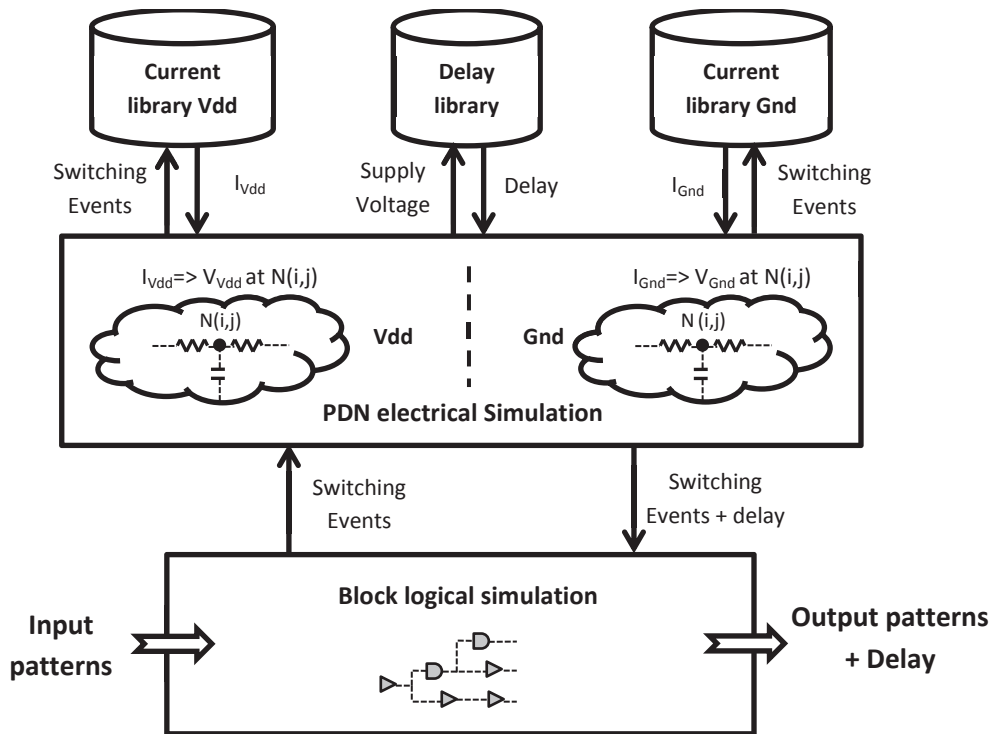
Current library Vdd

Delay library

Current library Gnd

Switching Events

$I_{Vdd}$

Supply Voltage

Delay

$I_{Gnd}$

Switching Events

$I_{Vdd}$=> $V_{Vdd}$ at N(i,j)

N(i,j)

Vdd

Gnd

$I_{Gnd}$=> $V_{Gnd}$ at N(i,j)

N (i,j)

PDN electrical Simulation

Switching Events

Switching Events + delay

Block logical simulation

Input patterns

Output patterns + Delay